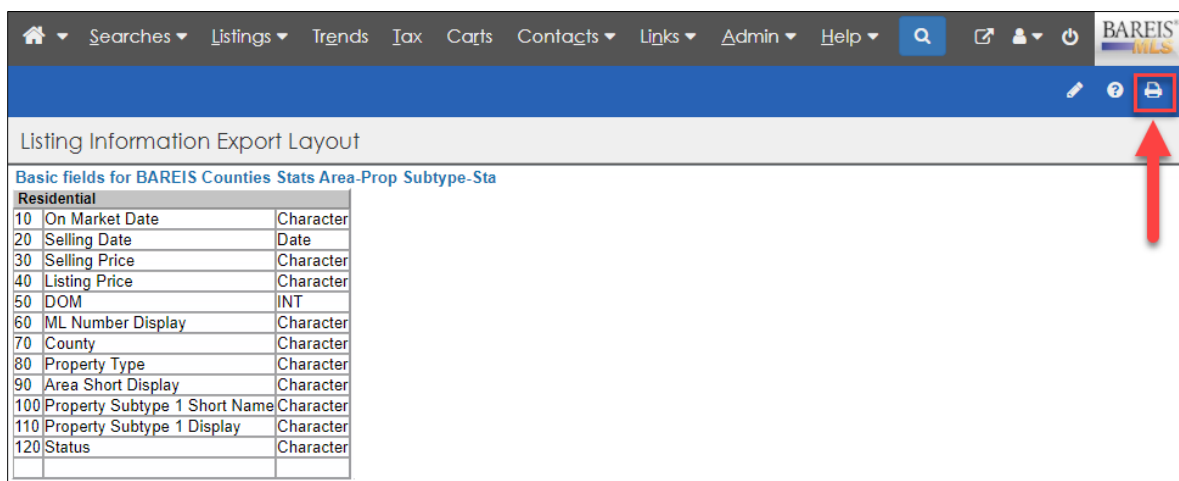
Searches Listings Trends Tax Carts Contacts Links Admin Help

BAREIS MLS

Listing Information Export Layout

Basic fields for BAREIS Counties Stats Area-Prop Subtype-Sta

| Residential | | |
|---|---|---|
| 10 | On Market Date | Character |
| 20 | Selling Date | Date |
| 30 | Selling Price | Character |
| 40 | Listing Price | Character |
| 50 | DOM | INT |
| 60 | ML Number Display | Character |
| 70 | County | Character |
| 80 | Property Type | Character |
| 90 | Area Short Display | Character |
| 100 | Property Subtype 1 Short Name | Character |
| 110 | Property Subtype 1 Display | Character |
| 120 | Status | Character |
| | | |